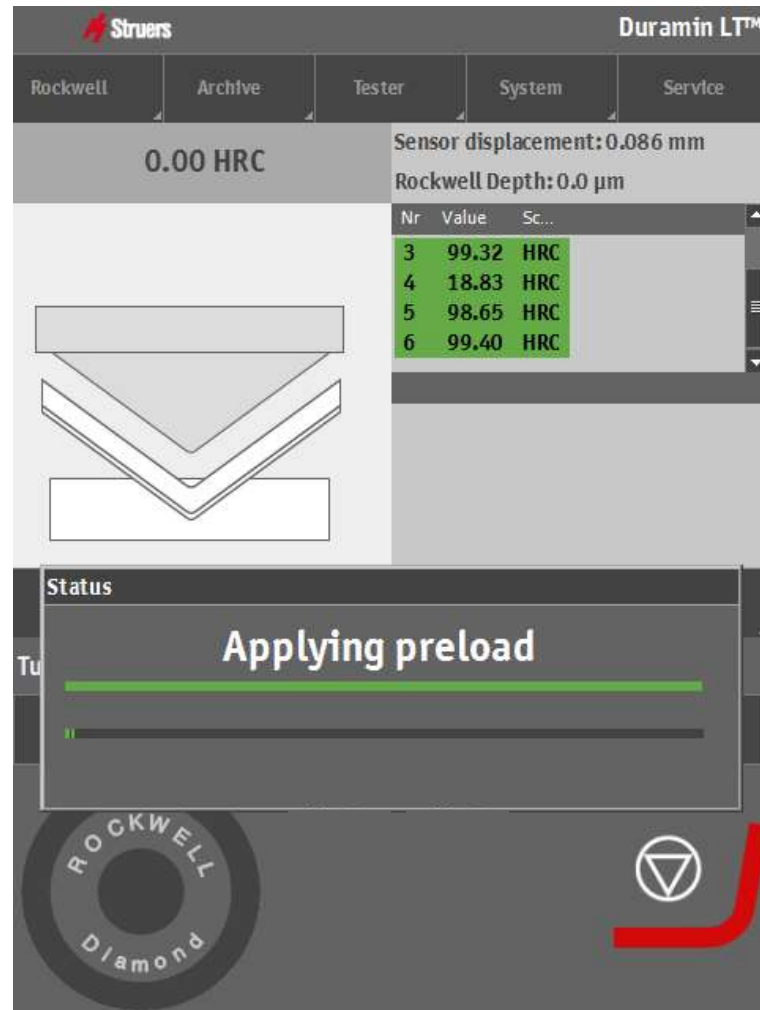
Struers

Duramin LT™

Rockwell

Archive

Tester

System

Service

0.00 HRC

Sensor displacement: 0.086 mm

Rockwell Depth: 0.0 µm

| Nr | Value | Sc... |
|---|---|---|
| 3 | 99.32 | HRC |
| 4 | 18.83 | HRC |
| 5 | 98.65 | HRC |
| 6 | 99.40 | HRC |

Status

Applying preload

Tu

ROCKWELL

Diamond